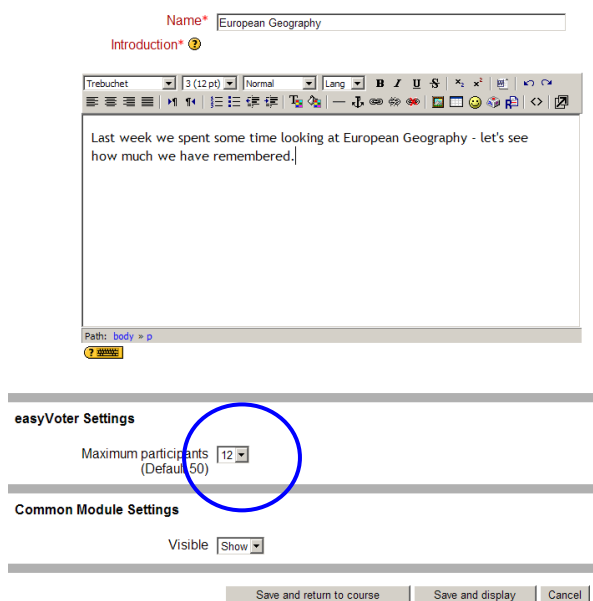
Name* European Geography

Introduction* ?

Trebuchet | 3 (12 pt) | Normal | Lang | B I U S | $x_2$ $x^2$

Last week we spent some time looking at European Geography - let's see how much we have remembered.

Path: body » p

easyVoter Settings

Maximum participants (Default 50) 12

Common Module Settings

Visible Show

Save and return to course | Save and display | Cancel